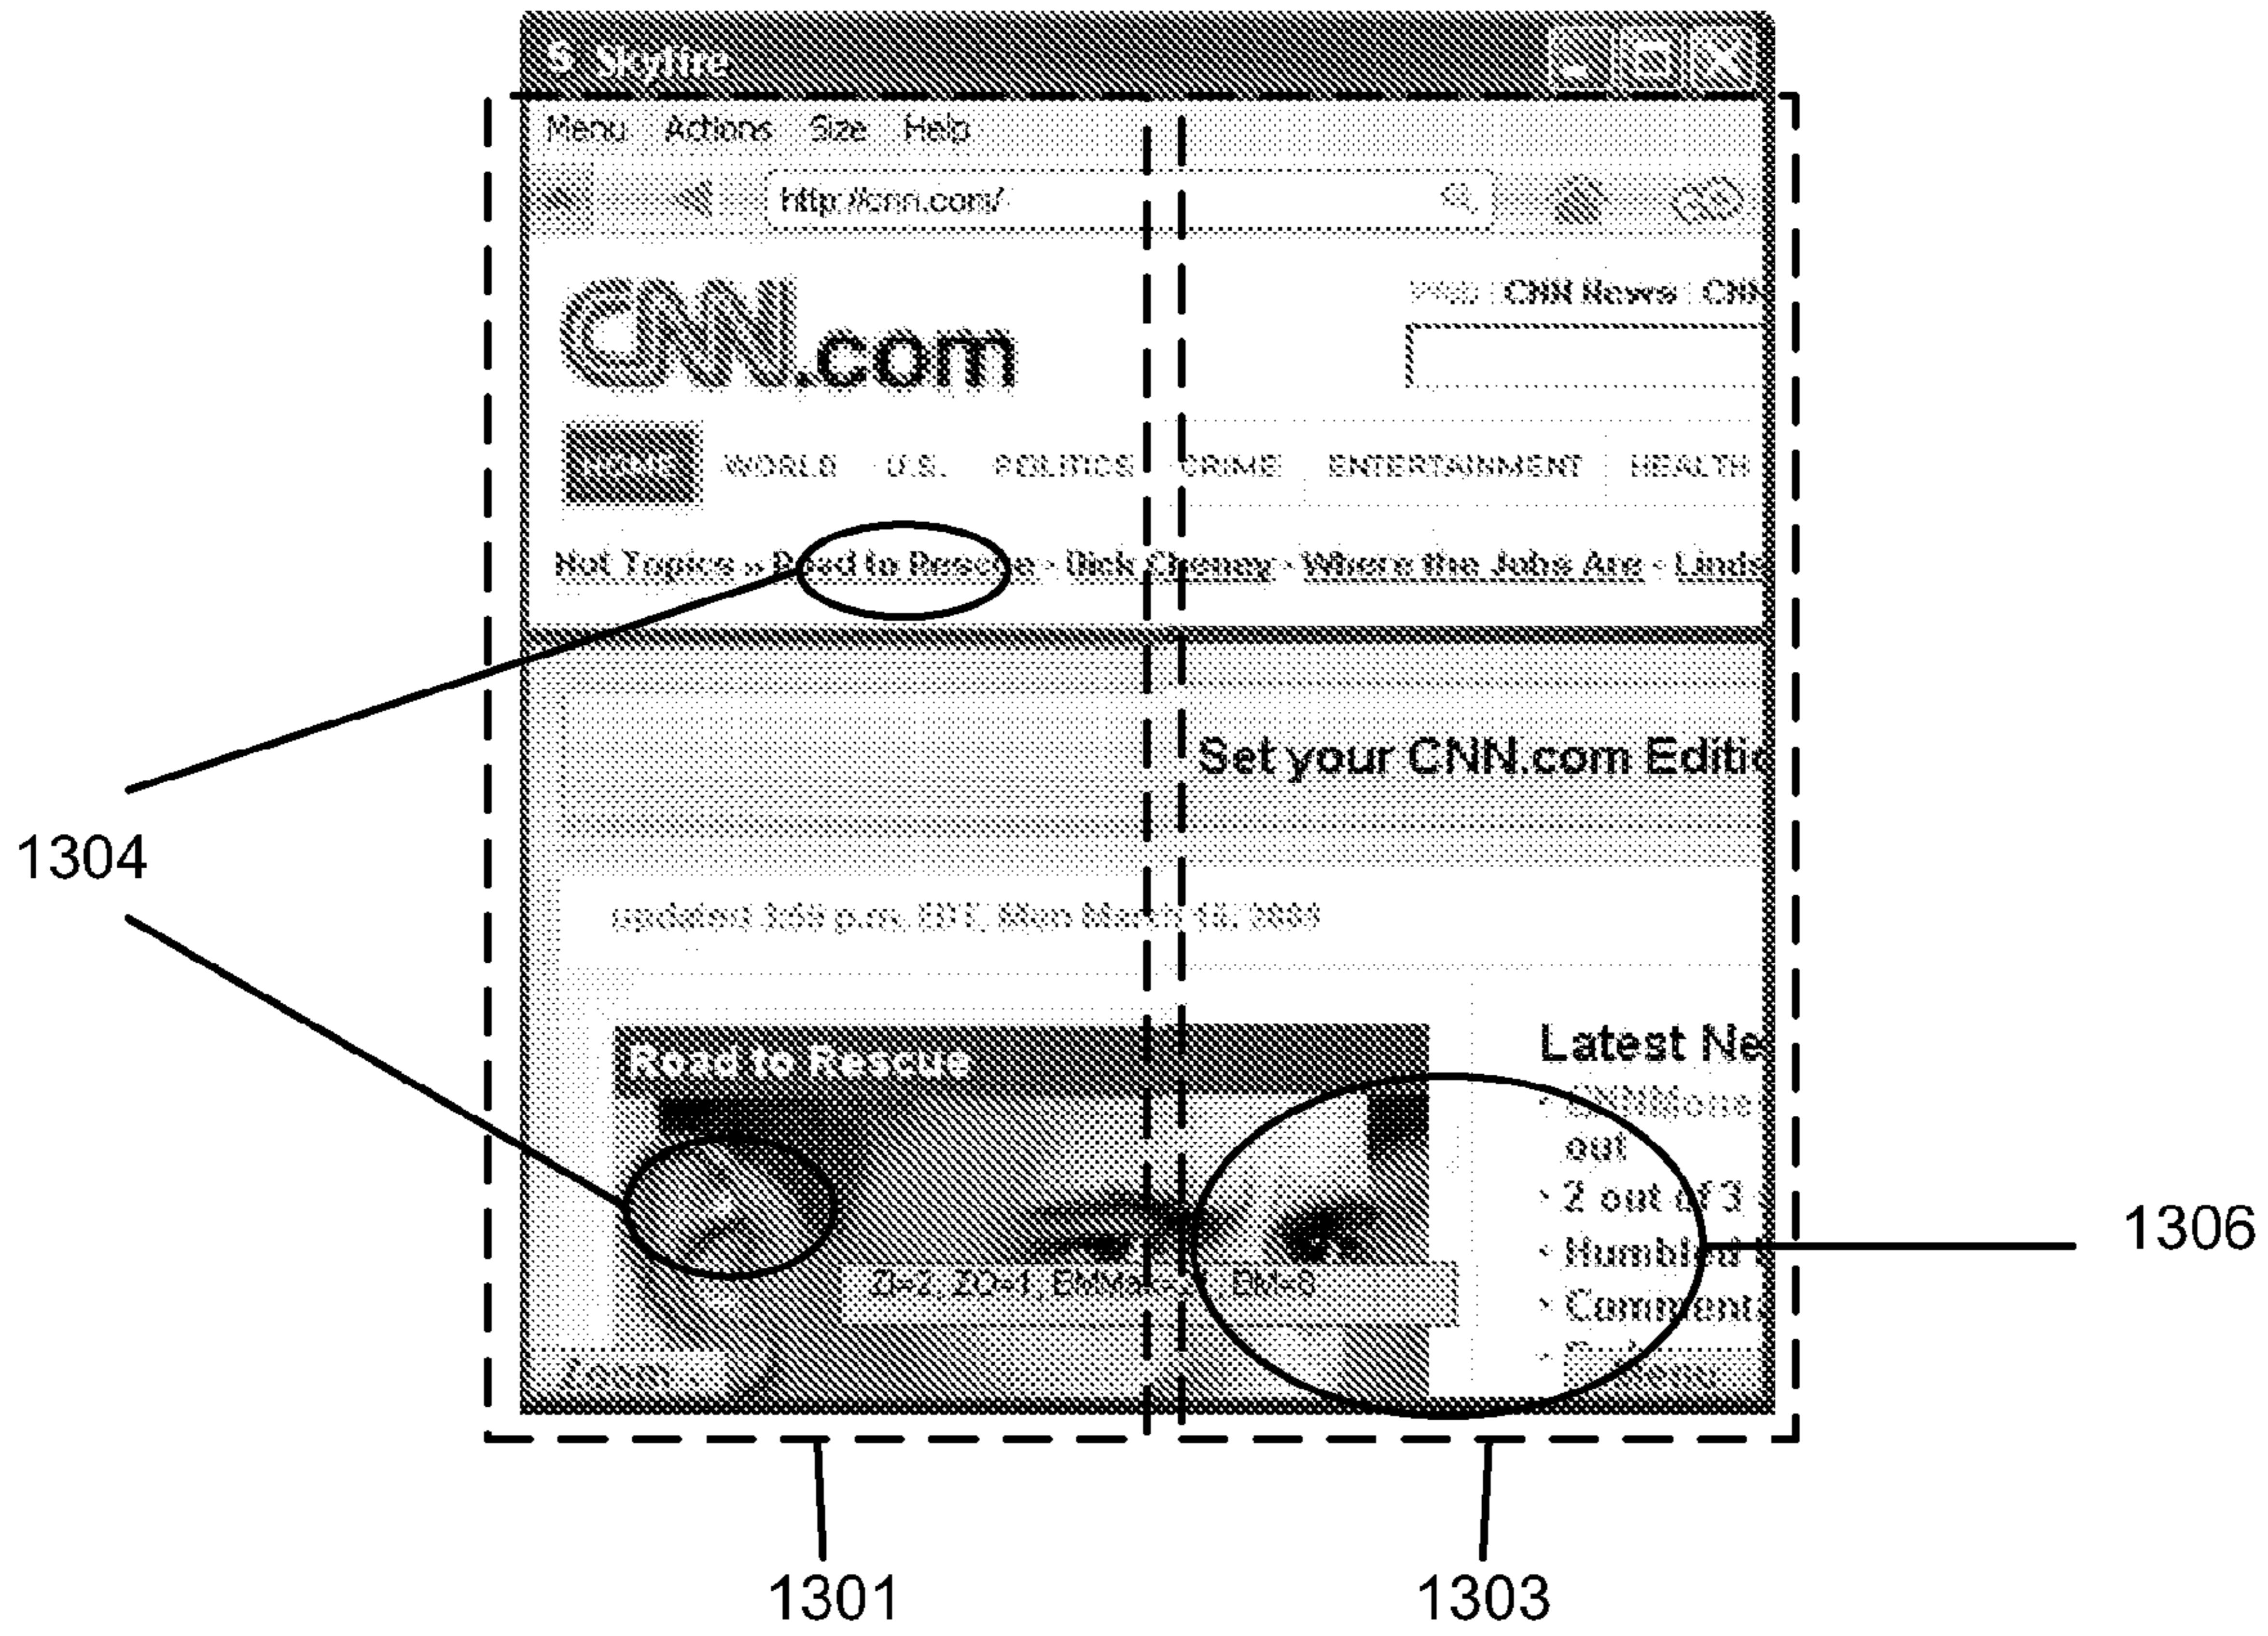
Skyfire

Menu Actions Size Help

http://cnn.com/

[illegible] : CNN News : CN

CNN.com

HOME WORLD U.S. POLITICS CRIME ENTERTAINMENT HEALTH

Hot Topics » Road to Rescue · Dick Cheney · Where the Jobs Are · Linds

Set your CNN.com Editio

updated 3:59 p.m. EDT, Mon March 16, 2009

Road to Rescue

Latest Ne

· CNNMone out

· 2 out of 3

· Humbled

· Comment

· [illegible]

Z=2, ZO=1, BM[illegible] BM=8

Zoom

1304

1306

1301

1303